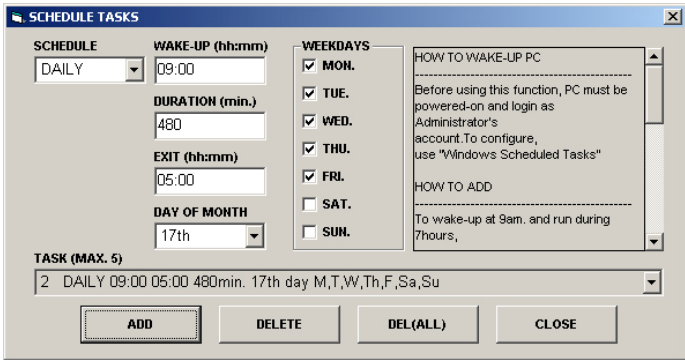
SCHEDULE TASKS

SCHEDULE
DAILY

WAKE-UP (hh:mm)
09:00

DURATION (min.)
480

EXIT (hh:mm)
05:00

DAY OF MONTH
17th

WEEKDAYS
MON.
TUE.
WED.
THU.
FRI.
SAT.
SUN.

HOW TO WAKE-UP PC
------------------------------------------------
Before using this function, PC must be powered-on and login as Administrator's account.To configure, use "Windows Scheduled Tasks"

HOW TO ADD
------------------------------------------------
To wake-up at 9am. and run during 7hours,

TASK (MAX. 5)
2 DAILY 09:00 05:00 480min. 17th day M,T,W,Th,F,Sa,Su

ADD
DELETE
DEL(ALL)
CLOSE